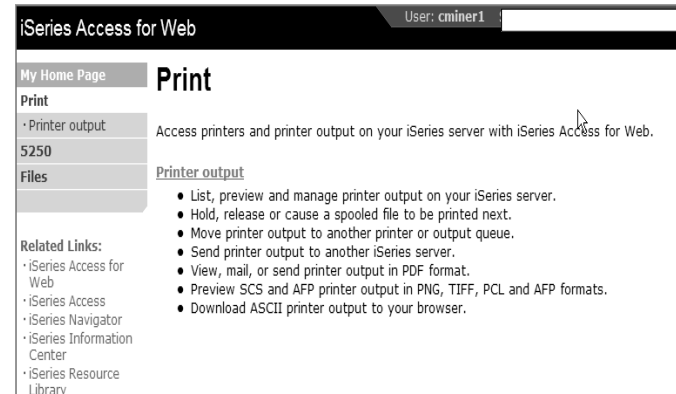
iSeries Access for Web

User: cminer1

My Home Page
Print
· Printer output
5250
Files

Related Links:
· iSeries Access for Web
· iSeries Access
· iSeries Navigator
· iSeries Information Center
· iSeries Resource Library

Print

Access printers and printer output on your iSeries server with iSeries Access for Web.

Printer output

• List, preview and manage printer output on your iSeries server.
• Hold, release or cause a spooled file to be printed next.
• Move printer output to another printer or output queue.
• Send printer output to another iSeries server.
• View, mail, or send printer output in PDF format.
• Preview SCS and AFP printer output in PNG, TIFF, PCL and AFP formats.
• Download ASCII printer output to your browser.